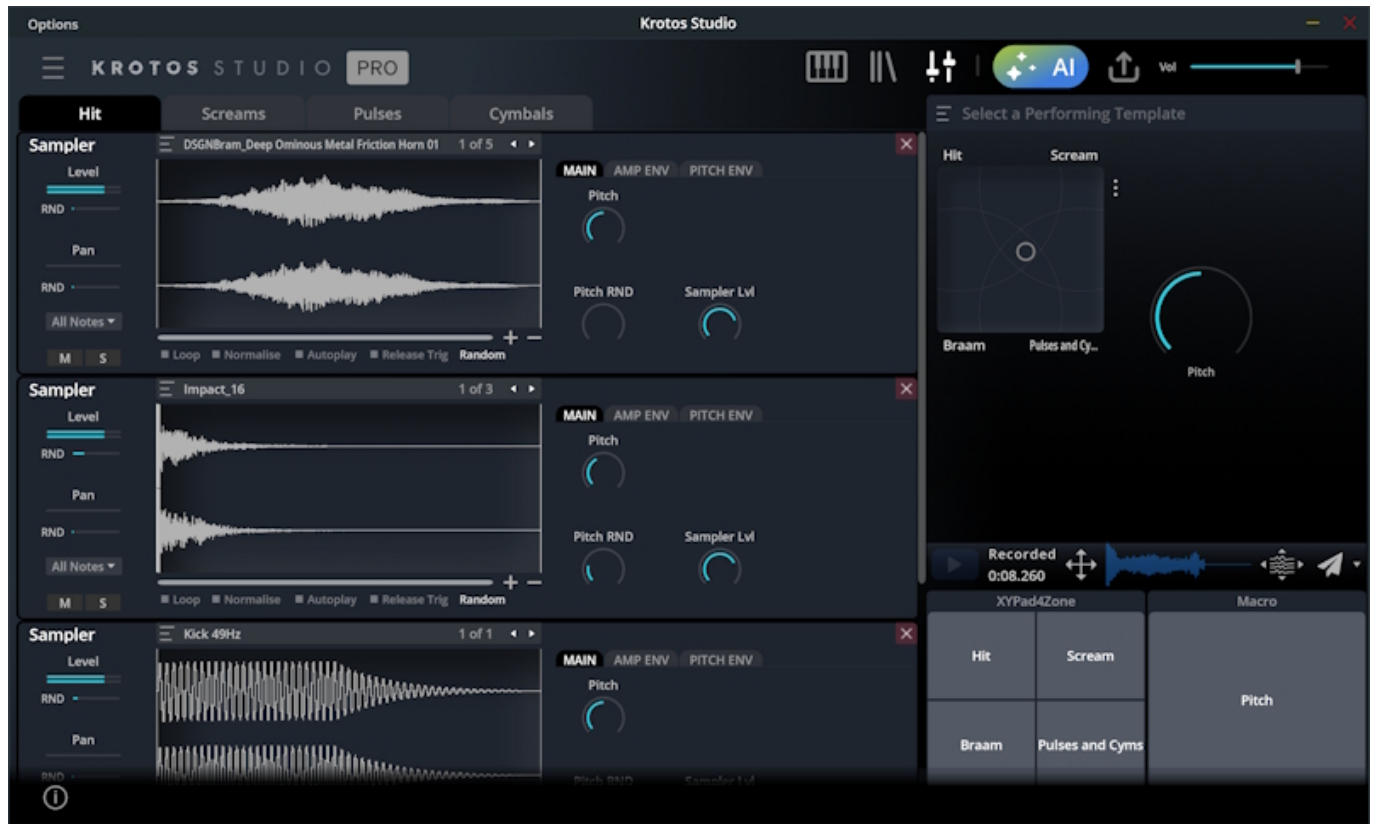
Options

Krotos Studio

KROTOS STUDIO PRO

AI

Vol

Hit

Screams

Pulses

Cymbals

Select a Performing Template

Sampler

DSGNBram_Deep Ominous Metal Friction Horn 01

1 of 5

Level

RND

Pan

RND

All Notes

M S

MAIN AMP ENV PITCH ENV

Pitch

Pitch RND

Sampler Lvl

Loop Normalise Autoplay Release Trig Random

Hit

Scream

Braam

Pulses and Cy...

Pitch

Sampler

Impact_16

1 of 3

Level

RND

Pan

RND

All Notes

M S

MAIN AMP ENV PITCH ENV

Pitch

Pitch RND

Sampler Lvl

Loop Normalise Autoplay Release Trig Random

Recorded
0:08.260

XYPad4Zone

Macro

Sampler

Kick 49Hz

1 of 1

Level

RND

Pan

RND

MAIN AMP ENV PITCH ENV

Pitch

Pitch RND

Sampler Lvl

Hit

Scream

Pitch

Braam

Pulses and Cyms